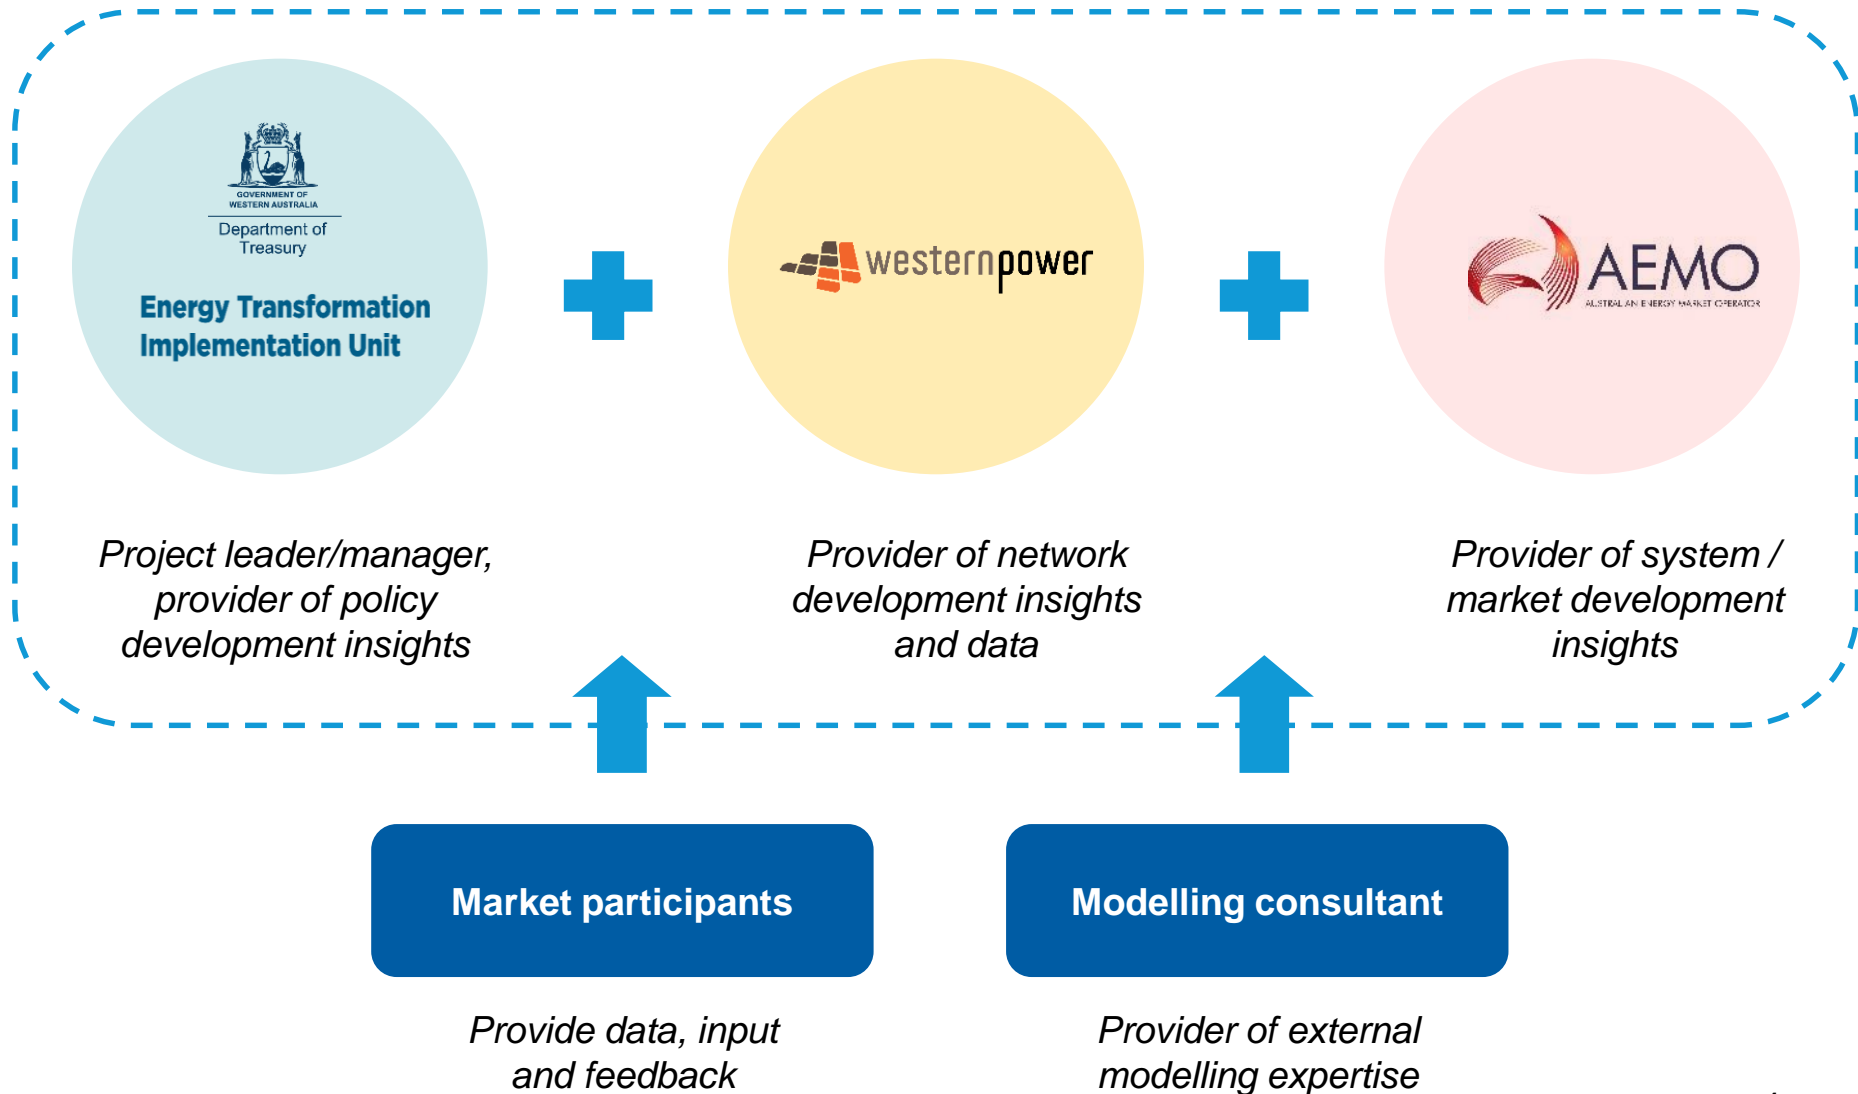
GOVERNMENT OF WESTERN AUSTRALIA
Department of Treasury

Energy Transformation Implementation Unit

westernpower

AEMO
AUSTRALIAN ENERGY MARKET OPERATOR

Project leader/manager, provider of policy development insights

Provider of network development insights and data

Provider of system / market development insights

Market participants

Modelling consultant

Provide data, input and feedback

Provider of external modelling expertise